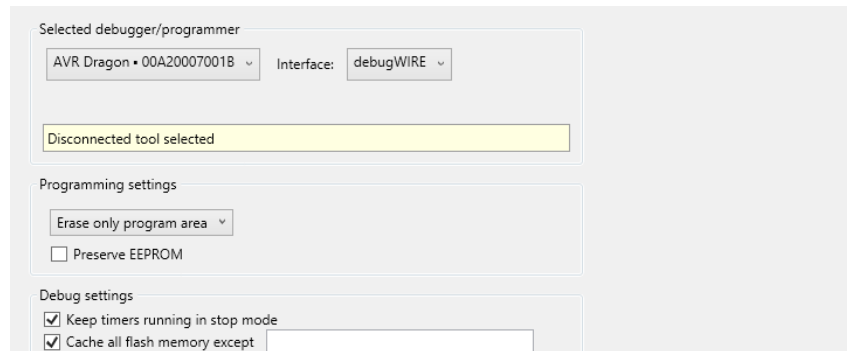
Selected debugger/programmer

AVR Dragon • 00A20007001B

Interface: debugWIRE

Disconnected tool selected

Programming settings

Erase only program area

Preserve EEPROM

Debug settings

Keep timers running in stop mode

Cache all flash memory except